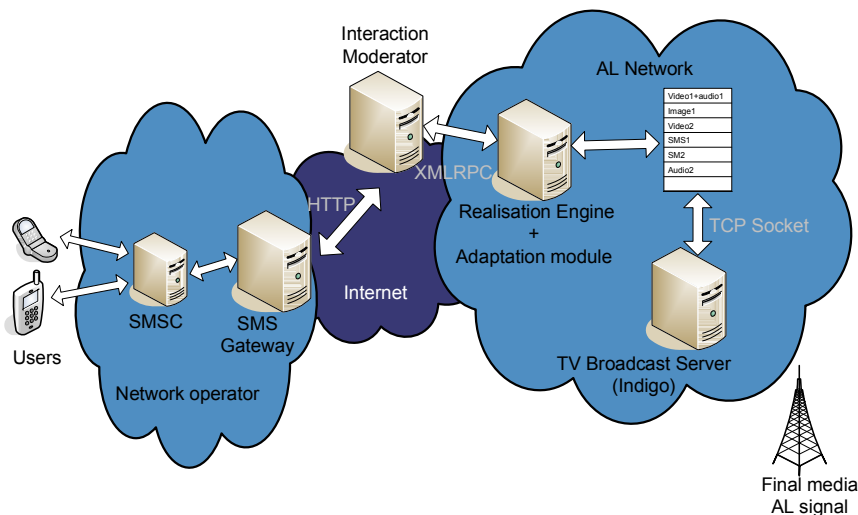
Interaction Moderator

AL Network

| Video1+audio1 |
|---|
| Image1 |
| Video2 |
| SMS1 |
| SM2 |
| Audio2 |

XMLRPC

HTTP

Realisation Engine + Adaptation module

TCP Socket

Internet

SMSC

SMS Gateway

Users

Network operator

TV Broadcast Server (Indigo)

Final media AL signal